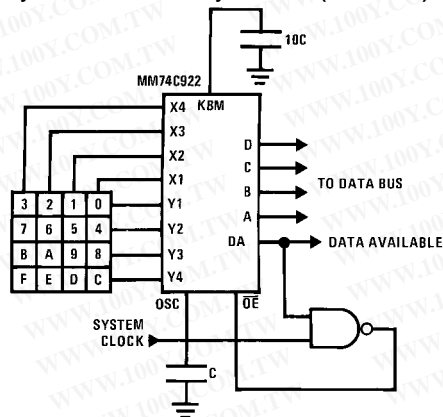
10C

MM74C922

KBM

X4

X3

X2

X1

Y1

Y2

Y3

Y4

D

C

B

A

DA

OSC

$\overline{OE}$

TO DATA BUS

DATA AVAILABLE

| 3 | 2 | 1 | 0 |
|---|---|---|---|
| 7 | 6 | 5 | 4 |
| B | A | 9 | 8 |
| F | E | D | C |

SYSTEM CLOCK

C

WWW.100Y.COM.TW